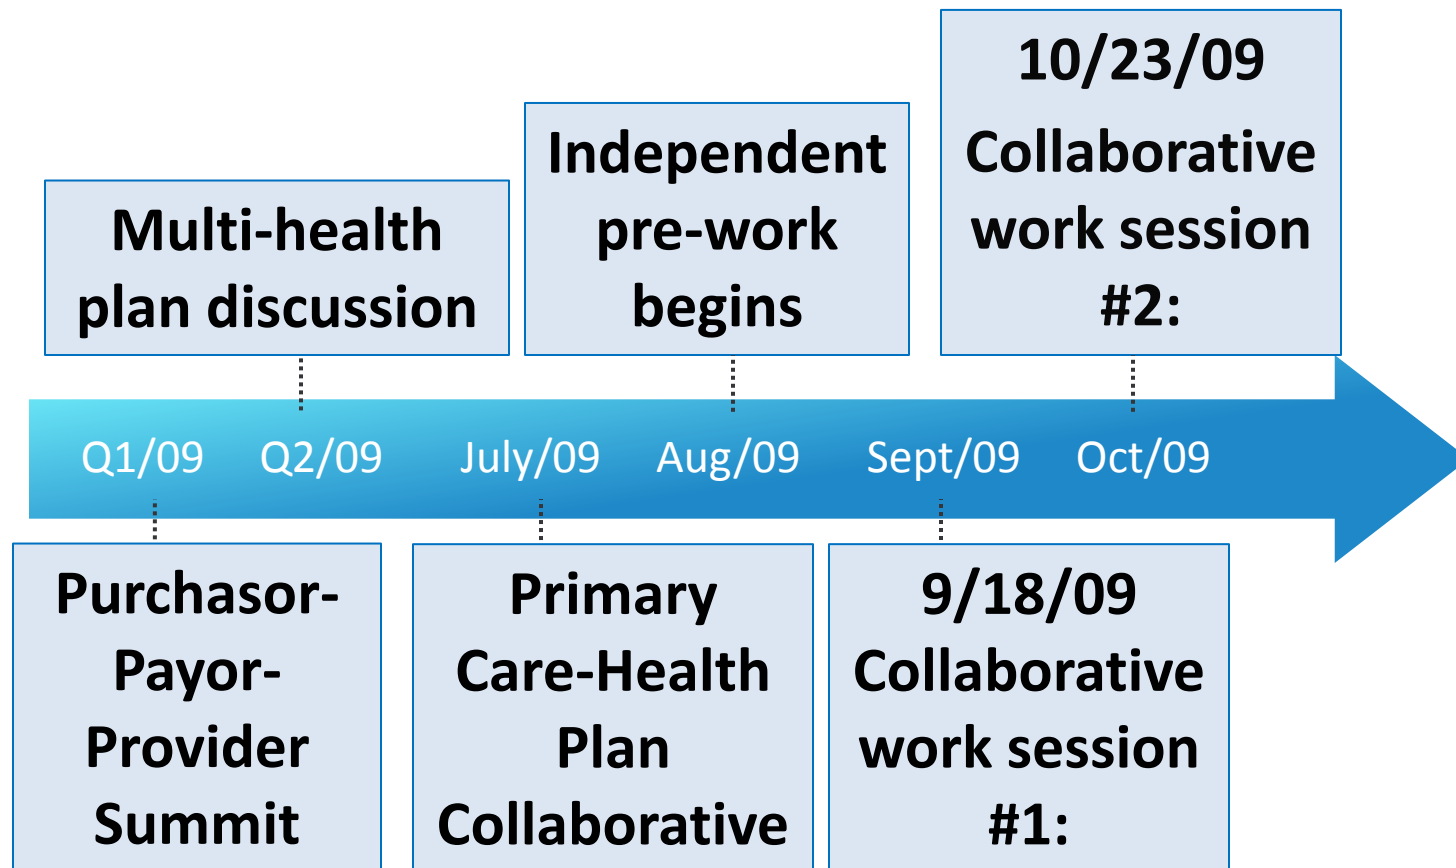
Multi-health plan discussion

Independent pre-work begins

10/23/09 Collaborative work session #2:

Q1/09 Q2/09 July/09 Aug/09 Sept/09 Oct/09

Purchasor-Payor-Provider Summit

Primary Care-Health Plan Collaborative

9/18/09 Collaborative work session #1: